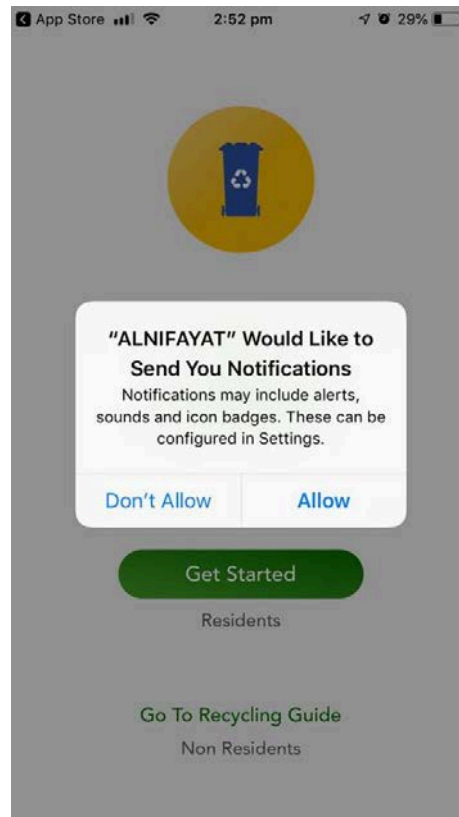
App Store 2:52 pm 29%

"ALNIFAYAT" Would Like to Send You Notifications

Notifications may include alerts, sounds and icon badges. These can be configured in Settings.

Don't Allow

Allow

Get Started

Residents

Go To Recycling Guide

Non Residents